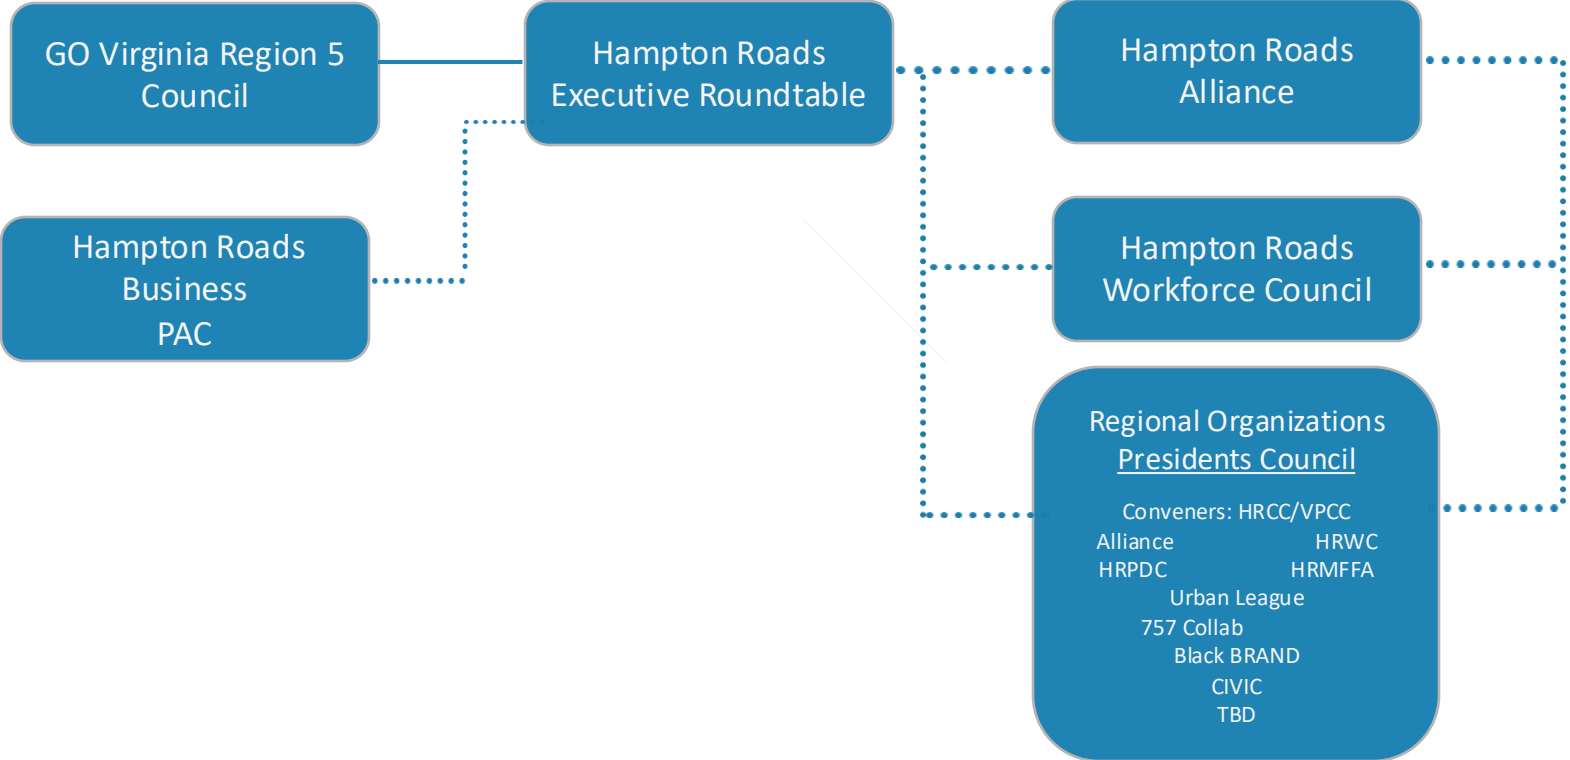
GO Virginia Region 5 Council

Hampton Roads Executive Roundtable

Hampton Roads Alliance

Hampton Roads Business PAC

Hampton Roads Workforce Council

Regional Organizations Presidents Council

Conveners: HRCC/VPCC
Alliance HRWC
HRPDC HRMFFA
Urban League
757 Collab
Black BRAND
CIVIC
TBD